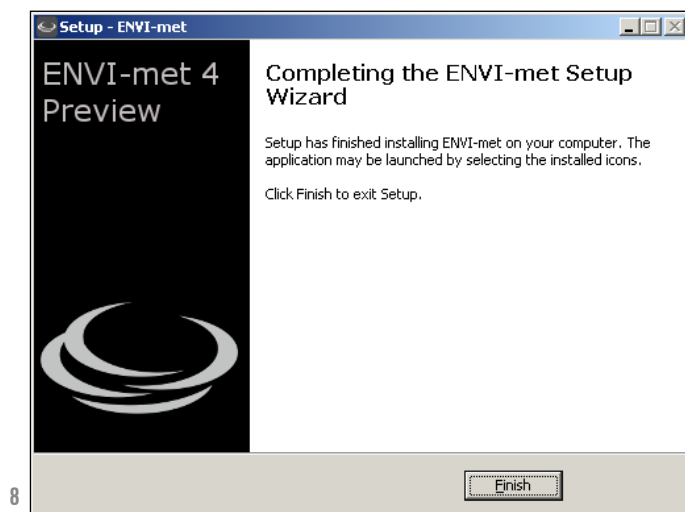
Setup - ENVI-met

ENVI-met 4 Preview

Completing the ENVI-met Setup Wizard

Setup has finished installing ENVI-met on your computer. The application may be launched by selecting the installed icons.

Click Finish to exit Setup.

8

Finish